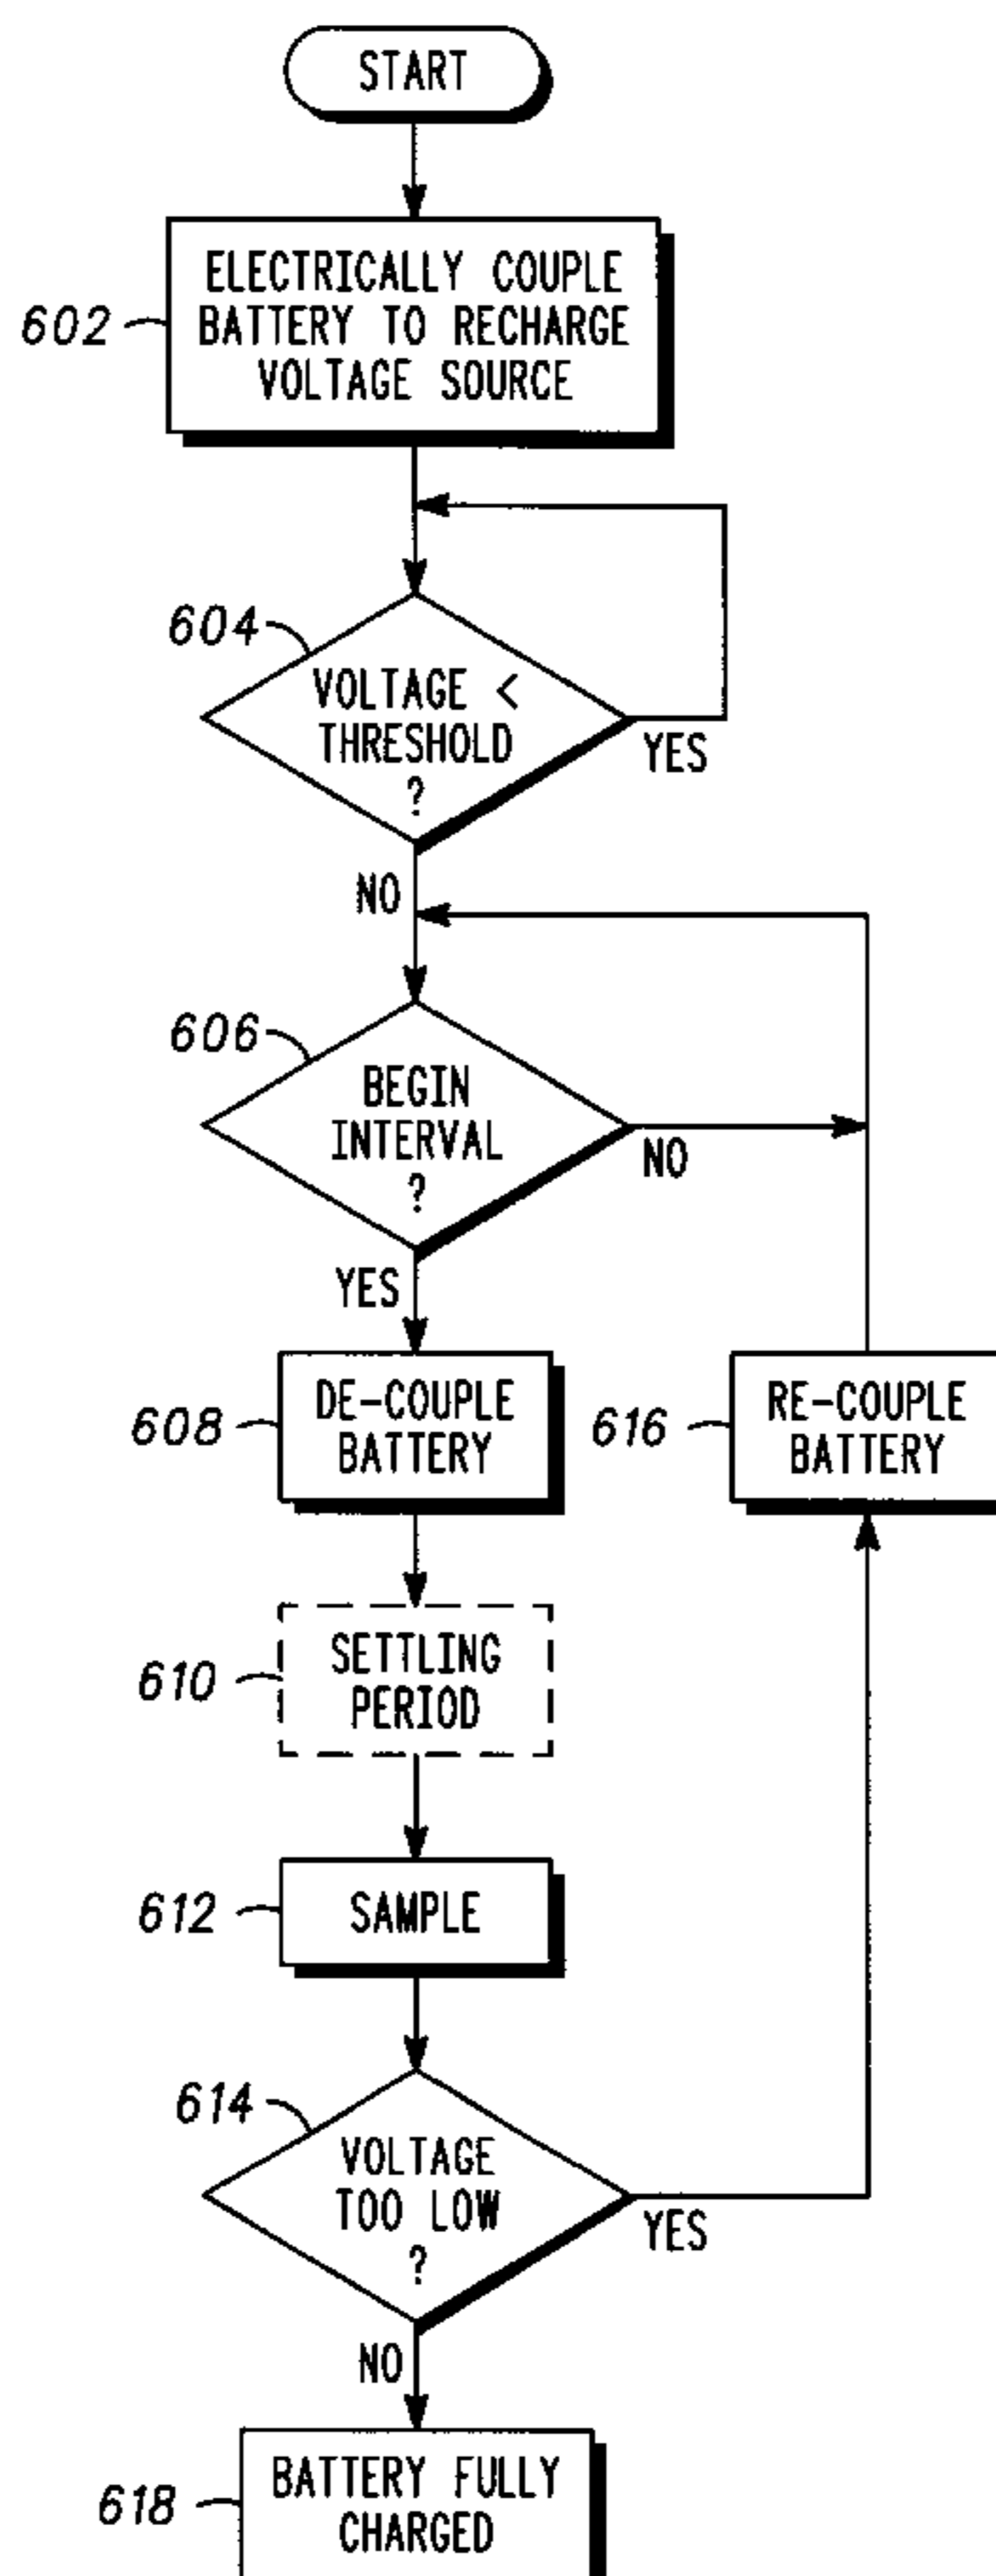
START

602
ELECTRICALLY COUPLE BATTERY TO RECHARGE VOLTAGE SOURCE

604
VOLTAGE < THRESHOLD ?

YES

NO

606
BEGIN INTERVAL ?

NO

YES

608
DE-COUPLE BATTERY

616
RE-COUPLE BATTERY

610
SETTLING PERIOD

612
SAMPLE

614
VOLTAGE TOO LOW ?

YES

NO

618
BATTERY FULLY CHARGED